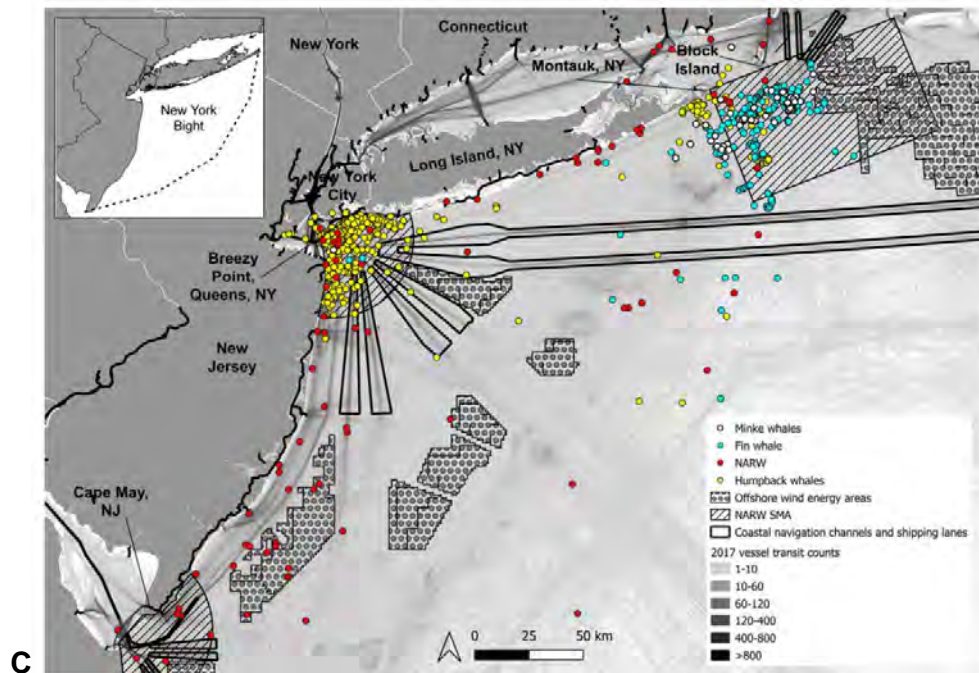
New York Bight

New York

Connecticut

Montauk, NY

Block Island

Long Island, NY

New York City

Breezy Point, Queens, NY

New Jersey

Cape May, NJ

Minke whales
Fin whale
NARW
Humpback whales
Offshore wind energy areas
NARW SMA
Coastal navigation channels and shipping lanes
2017 vessel transit counts
1-10
10-60
60-120
120-400
400-800
>800

0 25 50 km

C